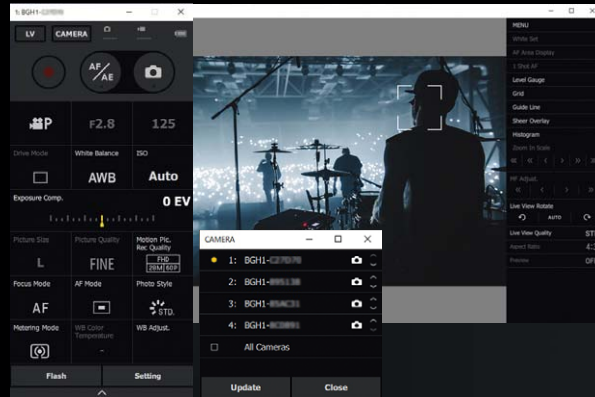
1: BGH1-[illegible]

LV CAMERA

AF/AE

P F2.8 125

Drive Mode White Balance ISO

AWB Auto

Exposure Comp.

0 EV

Picture Size Picture Quality Motion Pic. Rec Quality

L FINE FHD 28M 60P

Focus Mode AF Mode Photo Style

AF STD.

Metering Mode WB Color Temperature WB Adjust.

-

Flash Setting

MENU

White Set

AF Area Display

1 Shot AF

Level Gauge

Grid

Guide Line

Sheer Overlay

Histogram

Zoom In Scale

MF Adjust.

Live View Rotate

AUTO

Live View Quality ST

Aspect Ratio 4:

Preview OF

CAMERA

1: BGH1-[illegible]

2: BGH1-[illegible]

3: BGH1-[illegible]

4: BGH1-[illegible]

All Cameras

Update Close